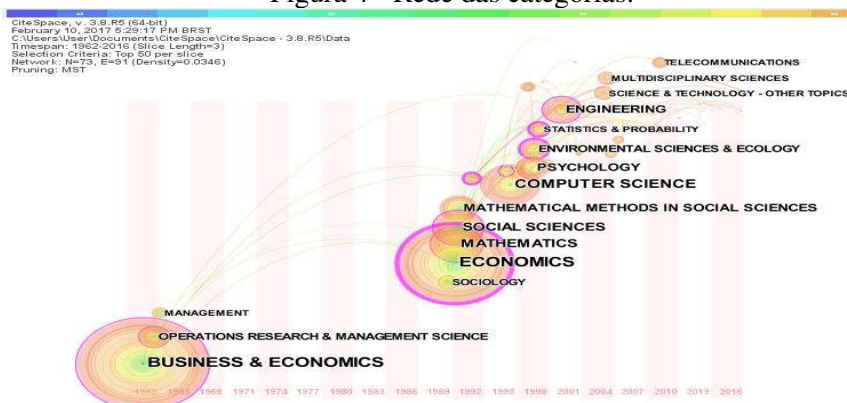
Figura 4 - Rede das categorias.

CiteSpace, v. 3.8.R5 (64-bit)
February 10, 2017 5:29:17 PM BRST
C:\Users\User\Documents\CiteSpace\CiteSpace - 3.8.R5\Data
Timespan: 1962-2016 (Slice Length=3)
Selection Criteria: Top 50 per slice
Network: N=73, E=91 (Density=0.0346)
Pruning: MST

TELECOMMUNICATIONS
MULTIDISCIPLINARY SCIENCES
SCIENCE & TECHNOLOGY - OTHER TOPICS
ENGINEERING
STATISTICS & PROBABILITY
ENVIRONMENTAL SCIENCES & ECOLOGY
PSYCHOLOGY
COMPUTER SCIENCE
MATHEMATICAL METHODS IN SOCIAL SCIENCES
SOCIAL SCIENCES
MATHEMATICS
ECONOMICS
SOCIOLOGY
MANAGEMENT
OPERATIONS RESEARCH & MANAGEMENT SCIENCE
BUSINESS & ECONOMICS

1962 1965 1968 1971 1974 1977 1980 1983 1986 1989 1992 1995 1998 2001 2004 2007 2010 2013 2016